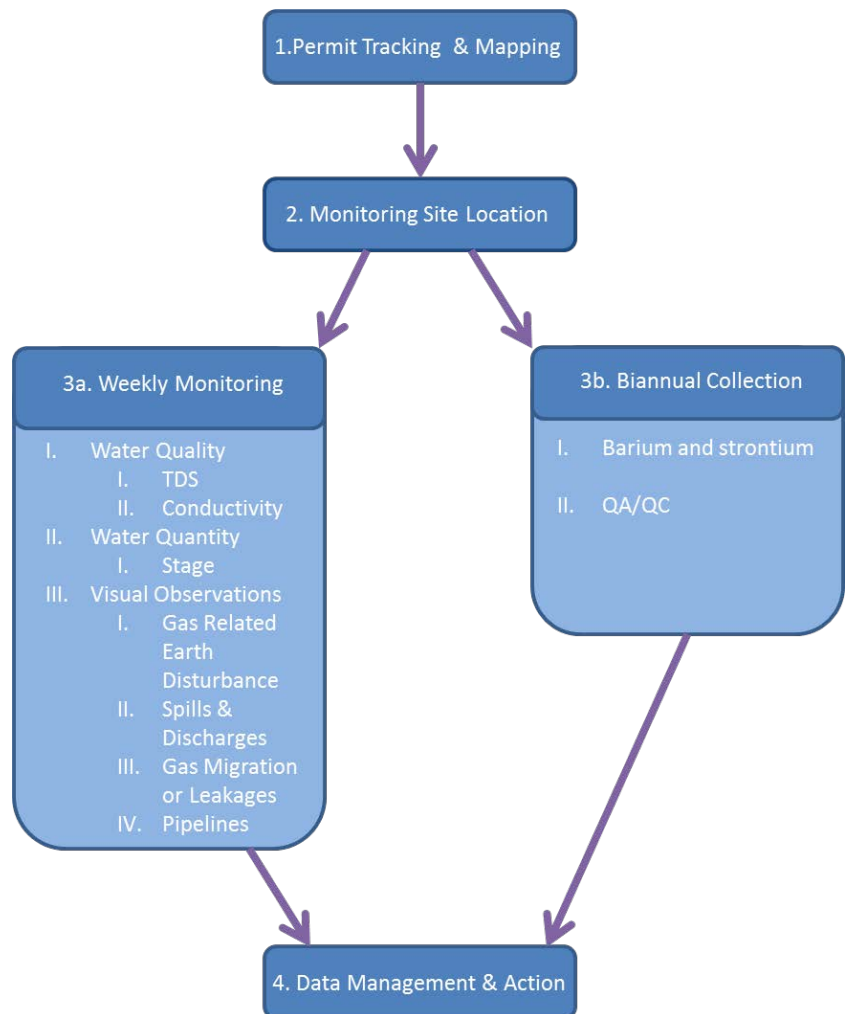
1.Permit Tracking & Mapping

2. Monitoring Site Location

3a. Weekly Monitoring

I. Water Quality
I. TDS
II. Conductivity
II. Water Quantity
I. Stage
III. Visual Observations
I. Gas Related Earth Disturbance
II. Spills & Discharges
III. Gas Migration or Leakages
IV. Pipelines

3b. Biannual Collection

I. Barium and strontium

II. QA/QC

4. Data Management & Action